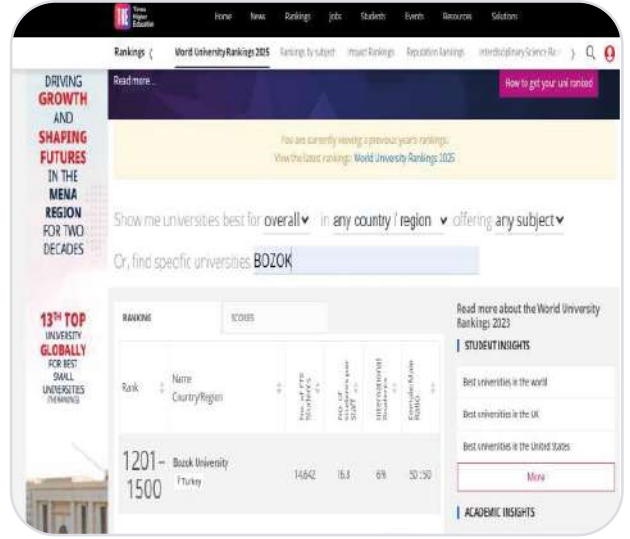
THE Times Higher Education

Home News Rankings Jobs Students Events Resources Solutions

Rankings ‹ World University Rankings 2025 Rankings by subject Impact Rankings Reputation Rankings Interdisciplinary Science Ra ›

DRIVING GROWTH AND SHAPING FUTURES IN THE MENA REGION FOR TWO DECADES

13TH TOP UNIVERSITY GLOBALLY FOR BEST SMALL UNIVERSITIES (THE RANKING)

Read more...

How to get your uni ranked

You are currently viewing a previous year's rankings.
View the latest rankings: World University Rankings 2025

Show me universities best for overall in any country / region offering any subject

Or, find specific universities BOZOK

RANKING SCORES

| Rank | Name Country/Region | No. of FTE Students | No. of students per staff | International Students | Female:Male Ratio |
|---|---|---|---|---|---|
| 1201–1500 | Bozok University Turkey | 14,642 | 16.8 | 6% | 50 : 50 |

Read more about the World University Rankings 2023

STUDENT INSIGHTS

Best universities in the world

Best universities in the UK

Best universities in the United States

More

ACADEMIC INSIGHTS